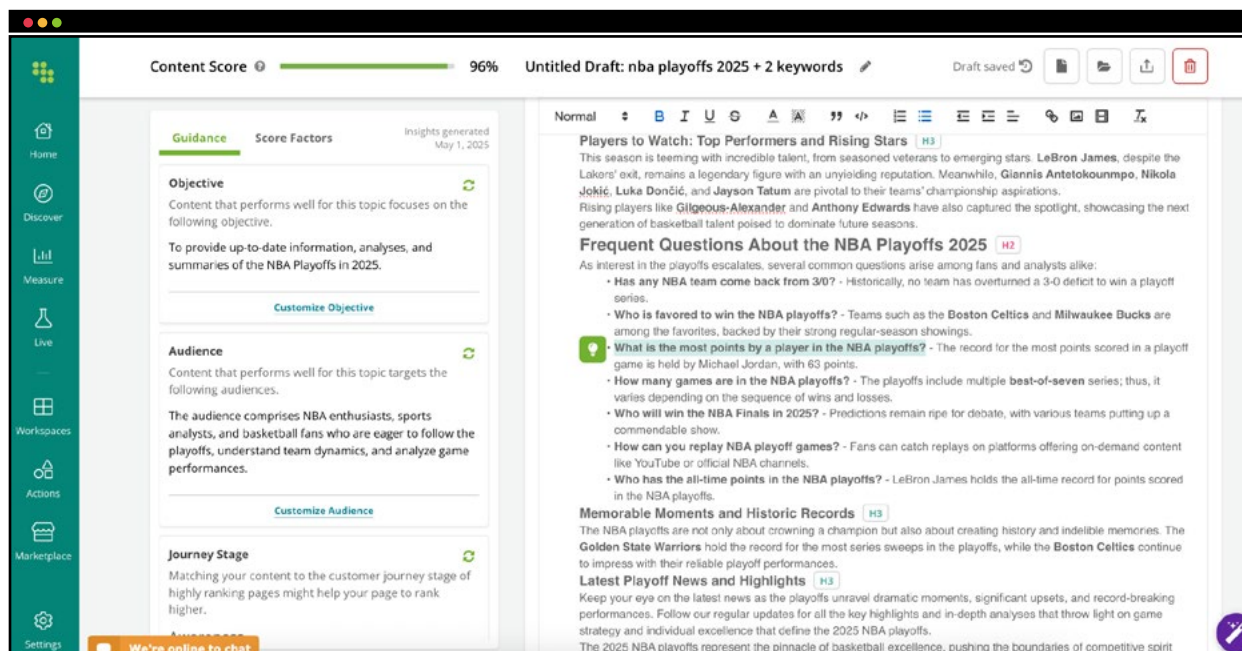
Home
Discover
Measure
Live
Workspaces
Actions
Marketplace
Settings

Content Score 96%

Untitled Draft: nba playoffs 2025 + 2 keywords

Draft saved

Guidance Score Factors

Insights generated May 1, 2025

Objective

Content that performs well for this topic focuses on the following objective.

To provide up-to-date information, analyses, and summaries of the NBA Playoffs in 2025.

Customize Objective

Audience

Content that performs well for this topic targets the following audiences.

The audience comprises NBA enthusiasts, sports analysts, and basketball fans who are eager to follow the playoffs, understand team dynamics, and analyze game performances.

Customize Audience

Journey Stage

Matching your content to the customer journey stage of highly ranking pages might help your page to rank higher.

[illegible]

We're online to chat

Normal B I U S A A

Players to Watch: Top Performers and Rising Stars H3

This season is teeming with incredible talent, from seasoned veterans to emerging stars. LeBron James, despite the Lakers' exit, remains a legendary figure with an unyielding reputation. Meanwhile, Giannis Antetokounmpo, Nikola Jokić, Luka Dončić, and Jayson Tatum are pivotal to their teams' championship aspirations.

Rising players like Gilgeous-Alexander and Anthony Edwards have also captured the spotlight, showcasing the next generation of basketball talent poised to dominate future seasons.

Frequent Questions About the NBA Playoffs 2025 H2

As interest in the playoffs escalates, several common questions arise among fans and analysts alike:

• Has any NBA team come back from 3/0? - Historically, no team has overturned a 3-0 deficit to win a playoff series.
• Who is favored to win the NBA playoffs? - Teams such as the Boston Celtics and Milwaukee Bucks are among the favorites, backed by their strong regular-season showings.
• What is the most points by a player in the NBA playoffs? - The record for the most points scored in a playoff game is held by Michael Jordan, with 63 points.
• How many games are in the NBA playoffs? - The playoffs include multiple best-of-seven series; thus, it varies depending on the sequence of wins and losses.
• Who will win the NBA Finals in 2025? - Predictions remain ripe for debate, with various teams putting up a commendable show.
• How can you replay NBA playoff games? - Fans can catch replays on platforms offering on-demand content like YouTube or official NBA channels.
• Who has the all-time points in the NBA playoffs? - LeBron James holds the all-time record for points scored in the NBA playoffs.

Memorable Moments and Historic Records H3

The NBA playoffs are not only about crowning a champion but also about creating history and indelible memories. The Golden State Warriors hold the record for the most series sweeps in the playoffs, while the Boston Celtics continue to impress with their reliable playoff performances.

Latest Playoff News and Highlights H3

Keep your eye on the latest news as the playoffs unravel dramatic moments, significant upsets, and record-breaking performances. Follow our regular updates for all the key highlights and in-depth analyses that throw light on game strategy and individual excellence that define the 2025 NBA playoffs.

The 2025 NBA playoffs represent the pinnacle of basketball excellence, pushing the boundaries of competitive spirit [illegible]